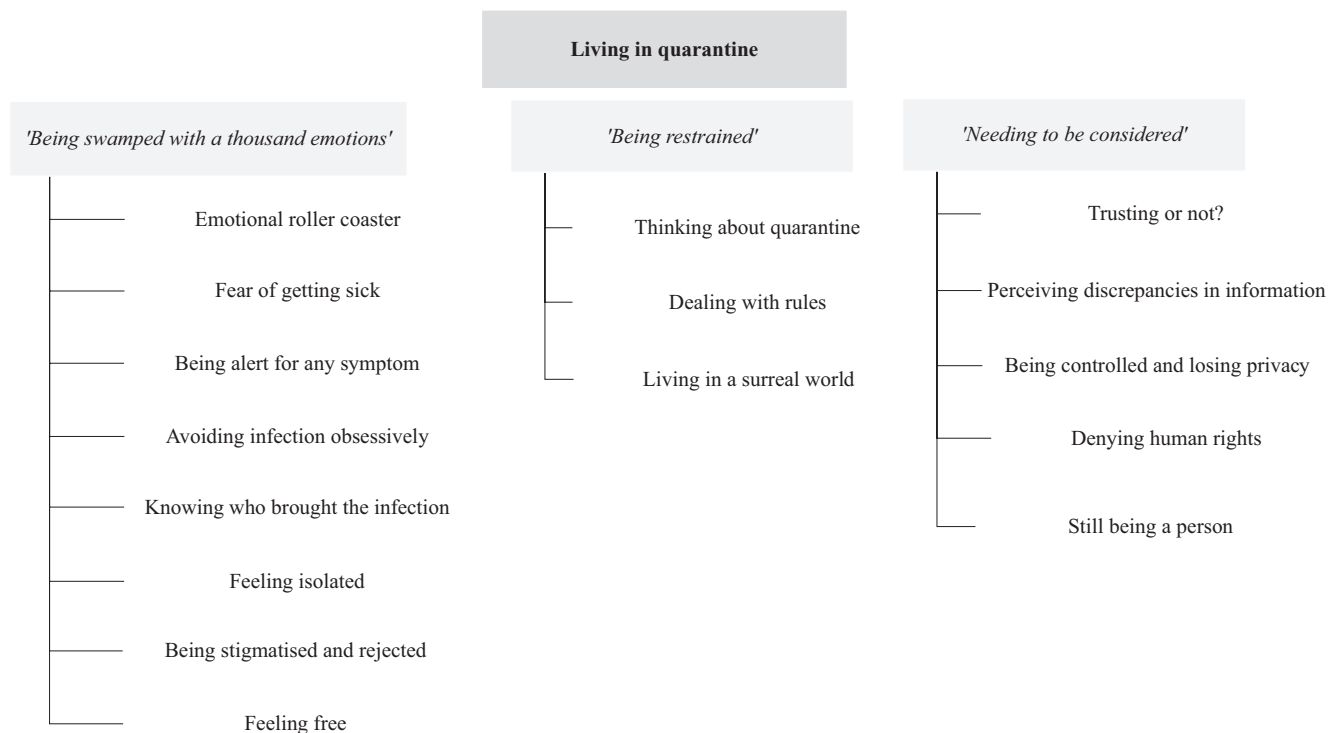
Living in quarantine

'Being swamped with a thousand emotions'

Emotional roller coaster

Fear of getting sick

Being alert for any symptom

Avoiding infection obsessively

Knowing who brought the infection

Feeling isolated

Being stigmatised and rejected

Feeling free

'Being restrained'

Thinking about quarantine

Dealing with rules

Living in a surreal world

'Needing to be considered'

Trusting or not?

Perceiving discrepancies in information

Being controlled and losing privacy

Denying human rights

Still being a person